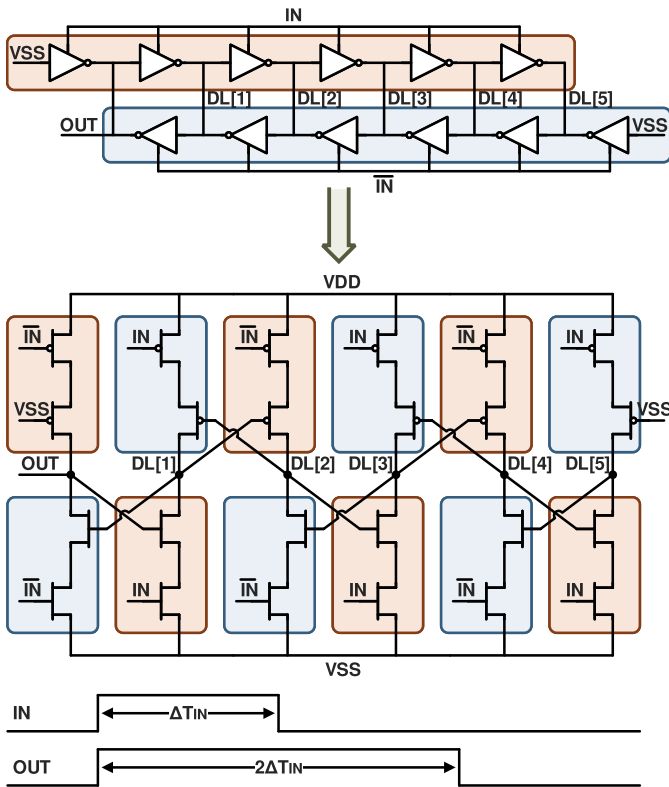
IN

VSS

DL[1] DL[2] DL[3] DL[4] DL[5]

OUT

VSS

$\overline{IN}$

VDD

$\overline{IN}$ IN $\overline{IN}$ IN $\overline{IN}$ IN

VSS

VSS

OUT DL[1] DL[2] DL[3] DL[4] DL[5]

$\overline{IN}$ IN $\overline{IN}$ IN $\overline{IN}$ IN

VSS

IN

$\Delta T_{IN}$

OUT

$2\Delta T_{IN}$